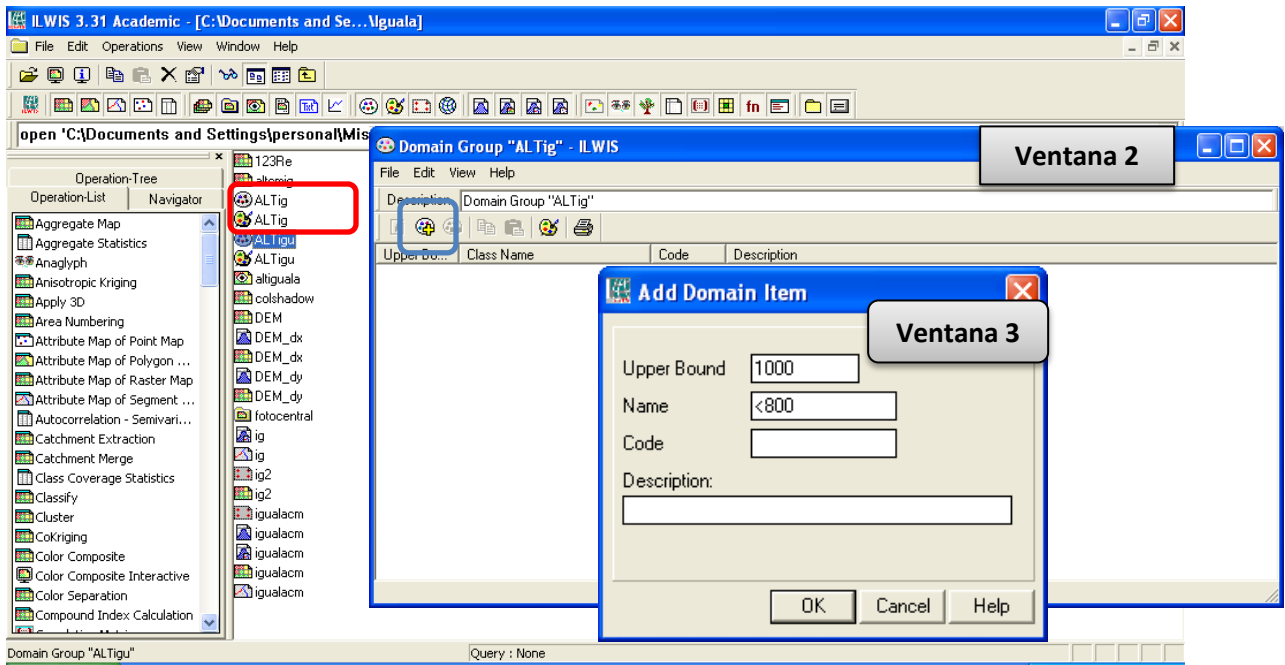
ILWIS 3.31 Academic - [C:\Documents and Se...\Iguala]

File Edit Operations View Window Help

open 'C:\Documents and Settings\personal\Mis

Operation-Tree
Operation-List Navigator

Aggregate Map
Aggregate Statistics
Anaglyph
Anisotropic Kriging
Apply 3D
Area Numbering
Attribute Map of Point Map
Attribute Map of Polygon ...
Attribute Map of Raster Map
Attribute Map of Segment ...
Autocorrelation - Semivari...
Catchment Extraction
Catchment Merge
Class Coverage Statistics
Classify
Cluster
CoKriging
Color Composite
Color Composite Interactive
Color Separation
Compound Index Calculation

123Re
altemig
ALTig
ALTig
ALTigu
ALTigu
altiguala
colshadow
DEM
DEM_dx
DEM_dx
DEM_dy
DEM_dy
fotocentral
ig
ig
ig2
ig2
igualacm
igualacm
igualacm
igualacm
igualacm

Domain Group "ALTig" - ILWIS

Ventana 2

File Edit View Help

Description Domain Group "ALTig"

Upper Bo... Class Name Code Description

Add Domain Item

Ventana 3

Upper Bound 1000
Name <800
Code
Description:

OK Cancel Help

Domain Group "ALTigu"
Query : None